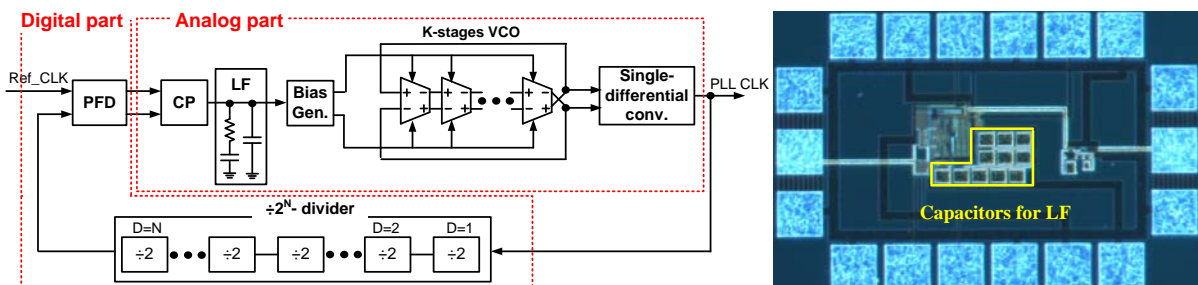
Digital part
Analog part
K-stages VCO
Ref_CLK
PFD
CP
LF
Bias Gen.
+ -
- +
+ -
- +
+ -
- +
Single-differential conv.
PLL CLK
$\div 2^N$- divider
D=N
$\div 2$
$\div 2$
D=2
$\div 2$
D=1
$\div 2$
$\div 2$
Capacitors for LF